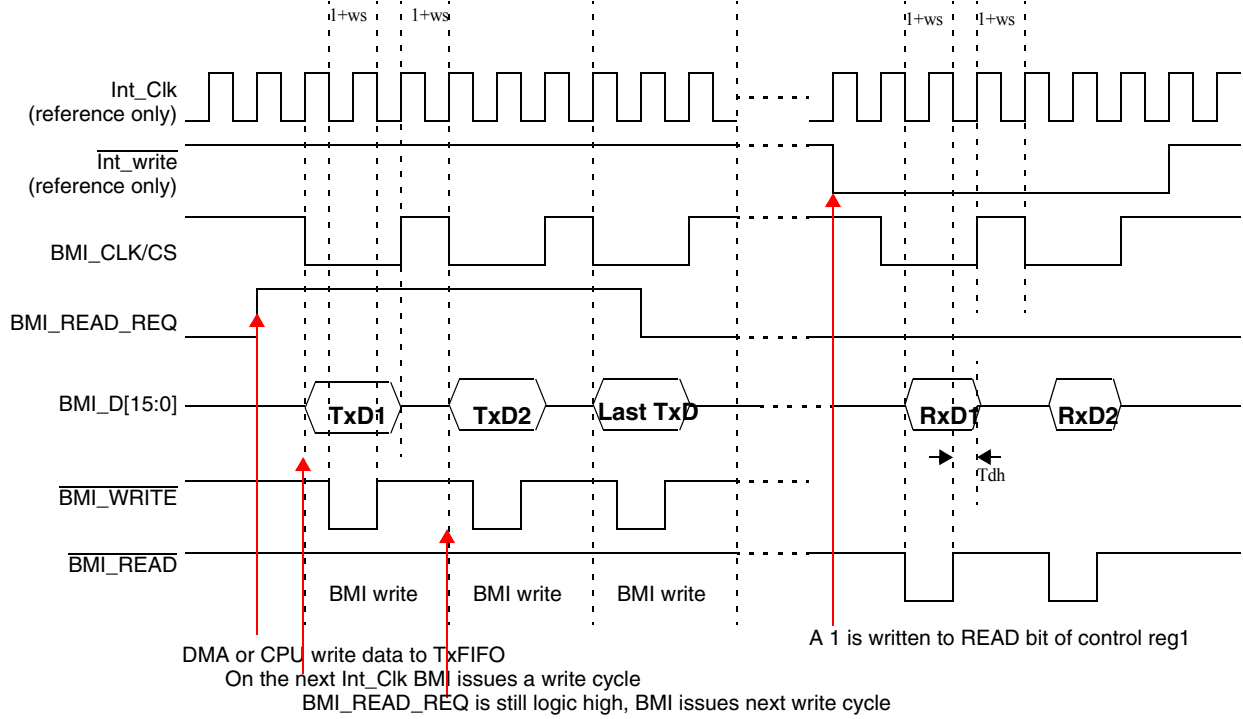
1+ws 1+ws 1+ws 1+ws

Int_Clk (reference only)

$\overline{\text{Int\_write}}$ (reference only)

BMI_CLK/CS

BMI_READ_REQ

BMI_D[15:0]

TxD1 TxD2 Last TxD RxD1 RxD2

Tdh

$\overline{\text{BMI\_WRITE}}$

$\overline{\text{BMI\_READ}}$

BMI write BMI write BMI write

A 1 is written to READ bit of control reg1

DMA or CPU write data to TxFIFO
On the next Int_Clk BMI issues a write cycle
BMI_READ_REQ is still logic high, BMI issues next write cycle